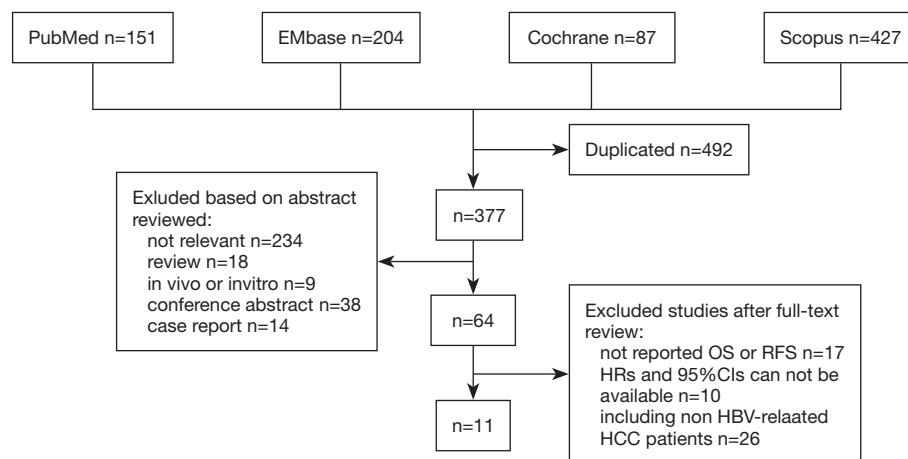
PubMed n=151

EMbase n=204

Cochrane n=87

Scopus n=427

Duplicated n=492

Exluded based on abstract reviewed:
not relevant n=234
review n=18
in vivo or invitro n=9
conference abstract n=38
case report n=14

n=377

n=64

Excluded studies after full-text review:
not reported OS or RFS n=17
HRs and 95%CIs can not be available n=10
including non HBV-relaated HCC patients n=26

n=11